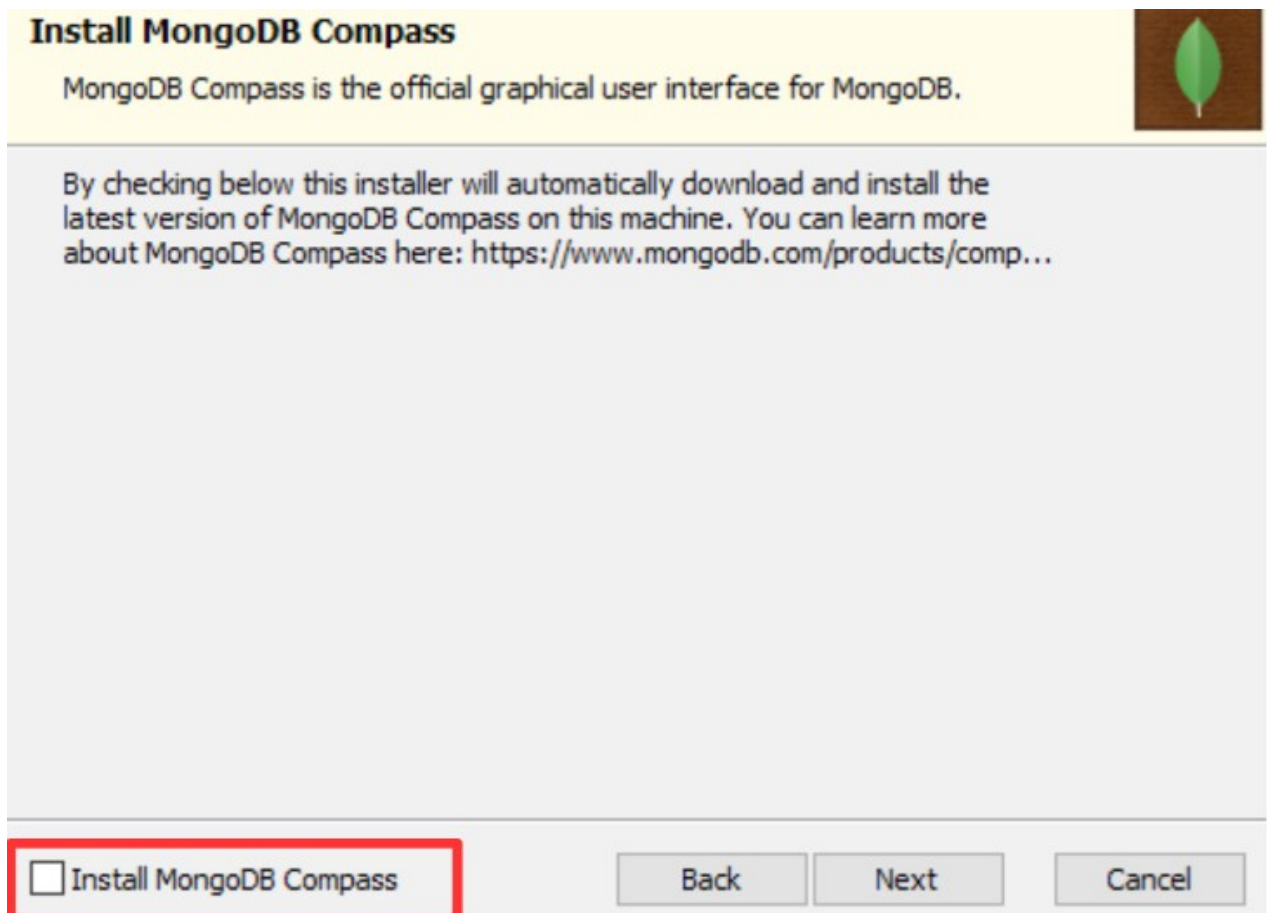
Install MongoDB Compass

MongoDB Compass is the official graphical user interface for MongoDB.

By checking below this installer will automatically download and install the latest version of MongoDB Compass on this machine. You can learn more about MongoDB Compass here: https://www.mongodb.com/products/comp...

Install MongoDB Compass

Back

Next

Cancel